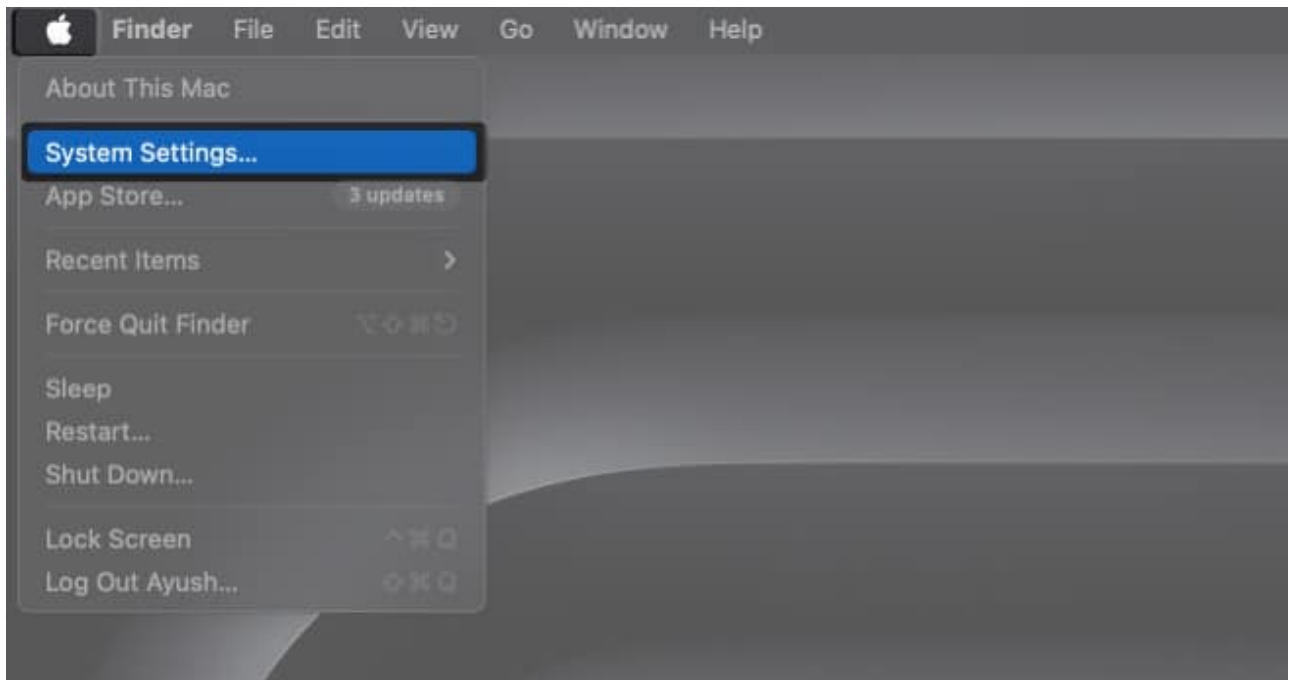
Finder File Edit View Go Window Help

About This Mac

System Settings...

App Store... 3 updates

Recent Items

Force Quit Finder ⌥⇧⌘⎋

Sleep

Restart...

Shut Down...

Lock Screen ^⌘Q

Log Out Ayush... ⇧⌘Q